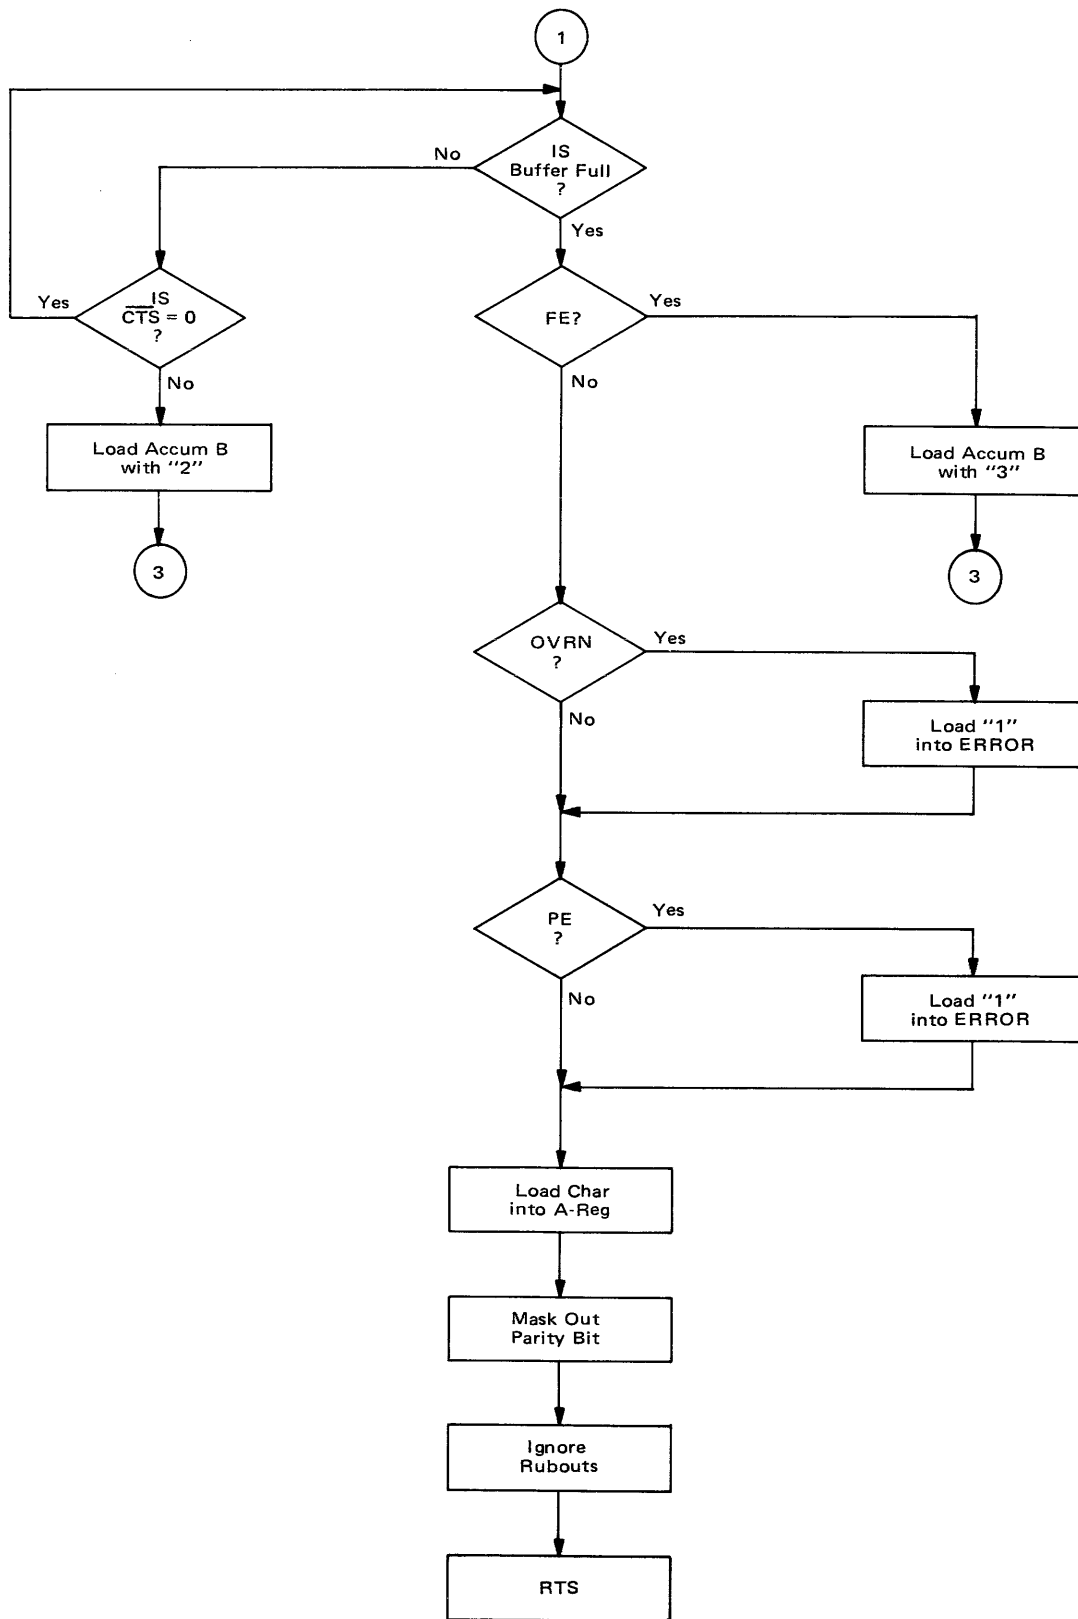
1

IS Buffer Full ?

No

Yes

IS $\overline{CTS} = 0$ ?

Yes

No

Load Accum B with "2"

3

FE?

Yes

No

Load Accum B with "3"

3

OVRN ?

Yes

No

Load "1" into ERROR

PE ?

Yes

No

Load "1" into ERROR

Load Char into A-Reg

Mask Out Parity Bit

Ignore Rubouts

RTS